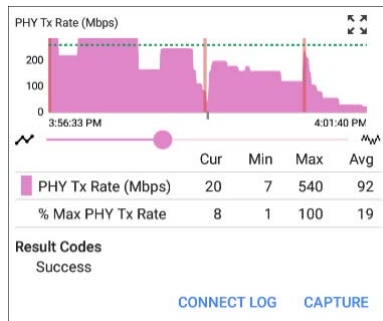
PHY Tx Rate (Mbps)

200
100
0
3:56:33 PM
4:01:40 PM

| | Cur | Min | Max | Avg |
|---|---|---|---|---|
| PHY Tx Rate (Mbps) | 20 | 7 | 540 | 92 |
| % Max PHY Tx Rate | 8 | 1 | 100 | 19 |

Result Codes
Success

CONNECT LOG CAPTURE